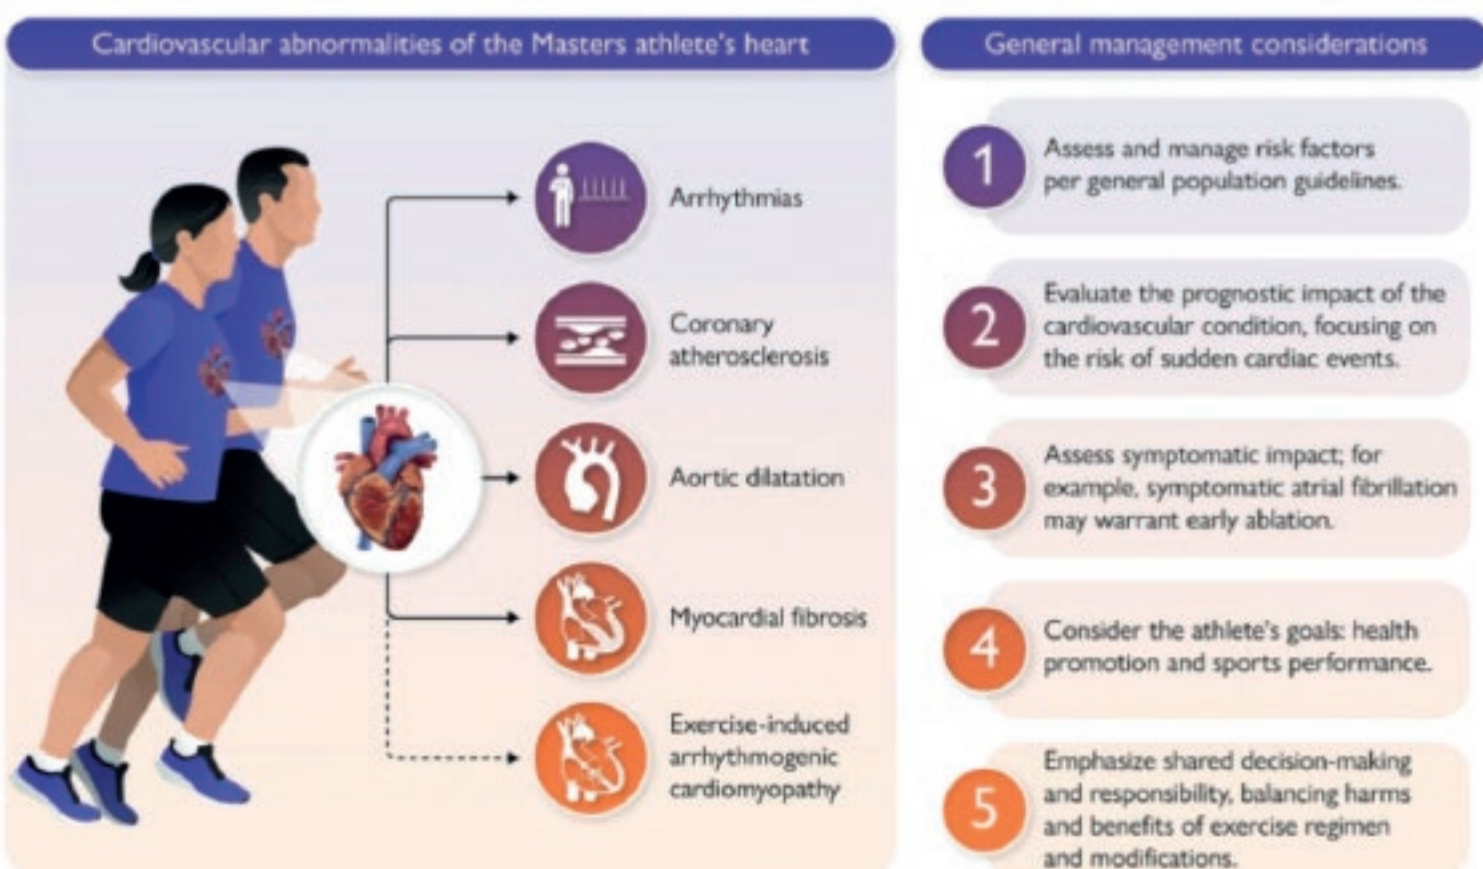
Cardiovascular abnormalities of the Masters athlete's heart

Arrhythmias

Coronary atherosclerosis

Aortic dilatation

Myocardial fibrosis

Exercise-induced arrhythmogenic cardiomyopathy

General management considerations

1 Assess and manage risk factors per general population guidelines.

2 Evaluate the prognostic impact of the cardiovascular condition, focusing on the risk of sudden cardiac events.

3 Assess symptomatic impact; for example, symptomatic atrial fibrillation may warrant early ablation.

4 Consider the athlete's goals: health promotion and sports performance.

5 Emphasize shared decision-making and responsibility, balancing harms and benefits of exercise regimen and modifications.